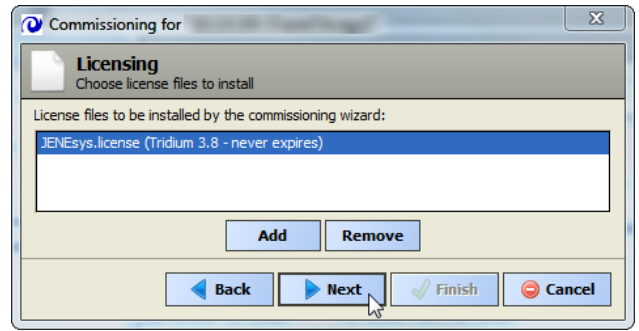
Commissioning for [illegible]

Licensing
Choose license files to install

License files to be installed by the commissioning wizard:

JENEsys.license (Tridium 3.8 - never expires)

Add Remove

Back Next Finish Cancel